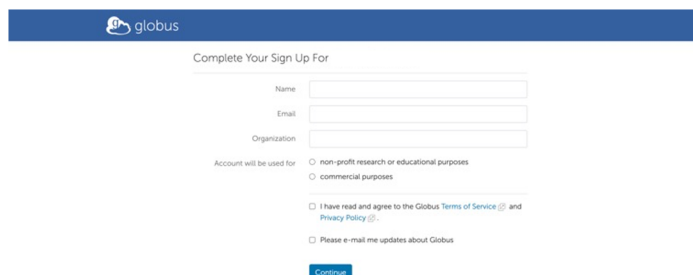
globus

Complete Your Sign Up For

Name

Email

Organization

Account will be used for

non-profit research or educational purposes

commercial purposes

I have read and agree to the Globus Terms of Service and Privacy Policy.

Please e-mail me updates about Globus

Continue